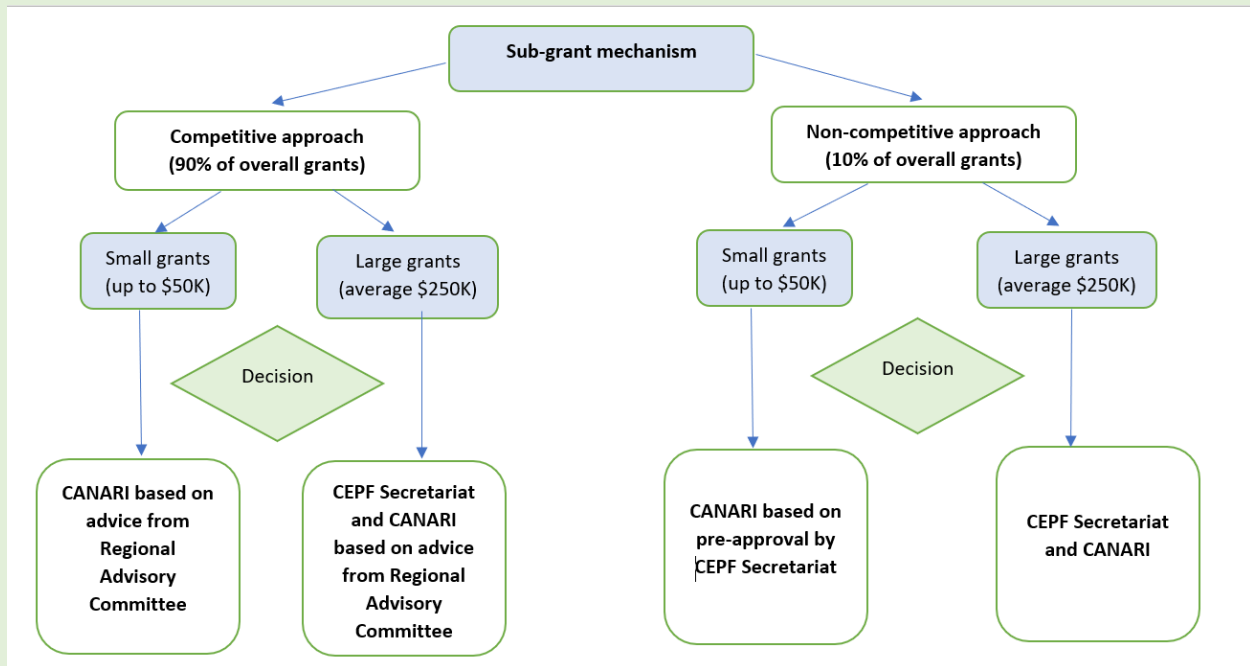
Sub-grant mechanism

Competitive approach
(90% of overall grants)

Non-competitive approach
(10% of overall grants)

Small grants
(up to \$50K)

Large grants
(average \$250K)

Decision

CANARI based on advice from Regional Advisory Committee

CEPF Secretariat and CANARI based on advice from Regional Advisory Committee

Small grants
(up to \$50K)

Large grants
(average \$250K)

Decision

CANARI based on pre-approval by CEPF Secretariat

CEPF Secretariat and CANARI